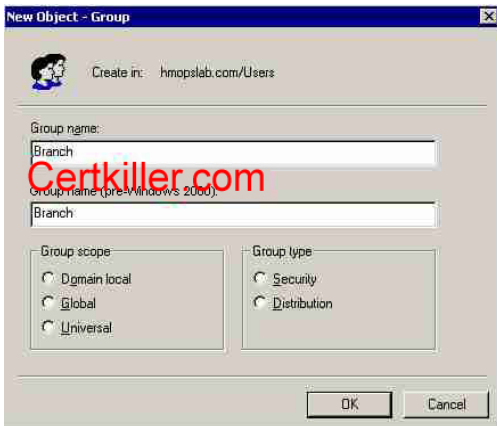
New Object - Group

Create in: hmopslab.com/Users

Group name:

Branch

Certkiller.com

Group name (pre-Windows 2000):

Branch

Group scope

Domain local

Global

Universal

Group type

Security

Distribution

OK

Cancel